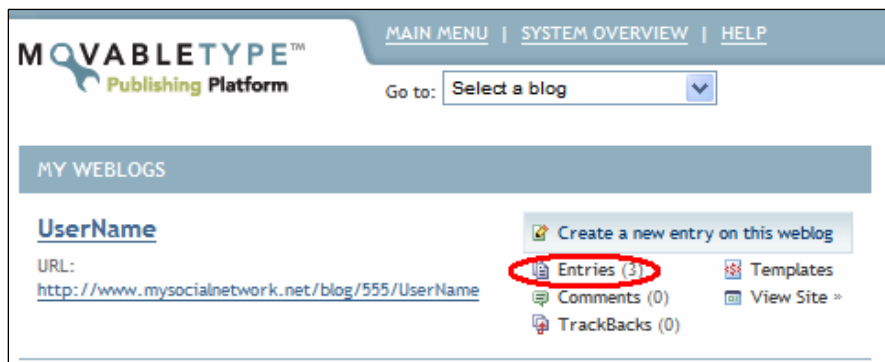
MOVABLETYPE™
Publishing Platform

MAIN MENU | SYSTEM OVERVIEW | HELP

Go to: Select a blog

MY WEBLOGS

UserName

URL:
http://www.mysocialnetwork.net/blog/555/UserName

Create a new entry on this weblog

Entries (3)
Comments (0)
TrackBacks (0)

Templates
View Site »